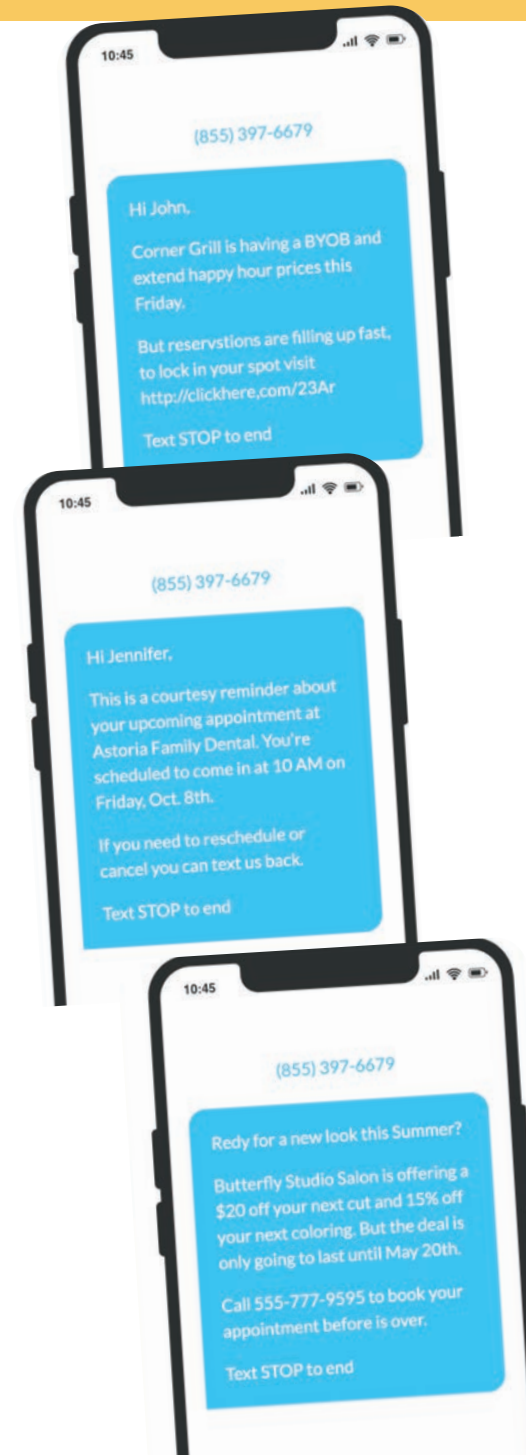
10:45

(855) 397-6679

Hi John,

Corner Grill is having a BYOB and extend happy hour prices this Friday.

But reservstions are filling up fast, to lock in your spot visit http://clickhere,com/23Ar

Text STOP to end

10:45

(855) 397-6679

Hi Jennifer,

This is a courtesy reminder about your upcoming appointment at Astoria Family Dental. You're scheduled to come in at 10 AM on Friday, Oct. 8th.

If you need to reschedule or cancel you can text us back.

Text STOP to end

10:45

(855) 397-6679

Redy for a new look this Summer?

Butterfly Studio Salon is offering a $20 off your next cut and 15% off your next coloring. But the deal is only going to last until May 20th.

Call 555-777-9595 to book your appointment before is over.

Text STOP to end